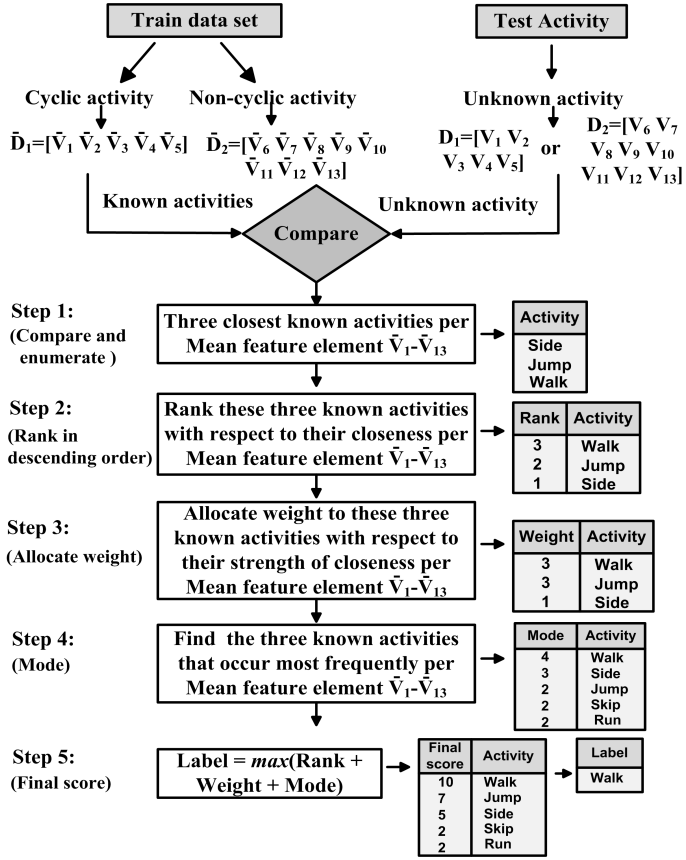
Train data set

Test Activity

Cyclic activity

Non-cyclic activity

Unknown activity

$\bar{D}_1$=[$\bar{V}_1$ $\bar{V}_2$ $\bar{V}_3$ $\bar{V}_4$ $\bar{V}_5$]

$\bar{D}_2$=[$\bar{V}_6$ $\bar{V}_7$ $\bar{V}_8$ $\bar{V}_9$ $\bar{V}_{10}$ $\bar{V}_{11}$ $\bar{V}_{12}$ $\bar{V}_{13}$]

$D_1$=[$V_1$ $V_2$ $V_3$ $V_4$ $V_5$]

or

$D_2$=[$V_6$ $V_7$ $V_8$ $V_9$ $V_{10}$ $V_{11}$ $V_{12}$ $V_{13}$]

Known activities

Unknown activity

Compare

Step 1:
(Compare and enumerate )

Three closest known activities per Mean feature element $\bar{V}_1$-$\bar{V}_{13}$

| Activity |
|---|
| Side |
| Jump |
| Walk |

Step 2:
(Rank in descending order)

Rank these three known activities with respect to their closeness per Mean feature element $\bar{V}_1$-$\bar{V}_{13}$

| Rank | Activity |
|---|---|
| 3 | Walk |
| 2 | Jump |
| 1 | Side |

Step 3:
(Allocate weight)

Allocate weight to these three known activities with respect to their strength of closeness per Mean feature element $\bar{V}_1$-$\bar{V}_{13}$

| Weight | Activity |
|---|---|
| 3 | Walk |
| 3 | Jump |
| 1 | Side |

Step 4:
(Mode)

Find the three known activities that occur most frequently per Mean feature element $\bar{V}_1$-$\bar{V}_{13}$

| Mode | Activity |
|---|---|
| 4 | Walk |
| 3 | Side |
| 2 | Jump |
| 2 | Skip |
| 2 | Run |

Step 5:
(Final score)

Label = *max*(Rank + Weight + Mode)

| Final score | Activity |
|---|---|
| 10 | Walk |
| 7 | Jump |
| 5 | Side |
| 2 | Skip |
| 2 | Run |

| Label |
|---|
| Walk |